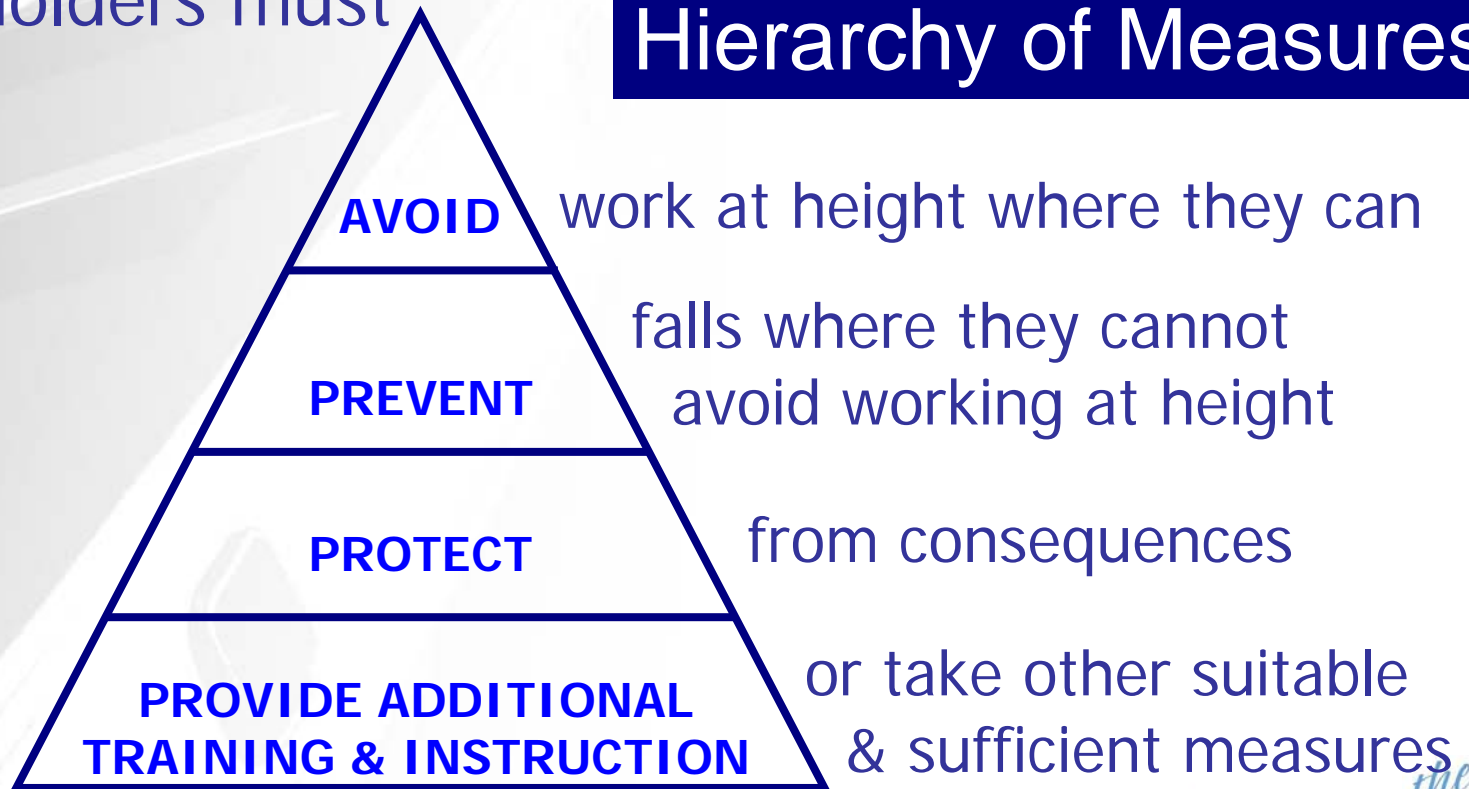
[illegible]olders must

Hierarchy of Measures

AVOID work at height where they can

PREVENT falls where they cannot avoid working at height

PROTECT from consequences

PROVIDE ADDITIONAL TRAINING & INSTRUCTION or take other suitable & sufficient measures

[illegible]